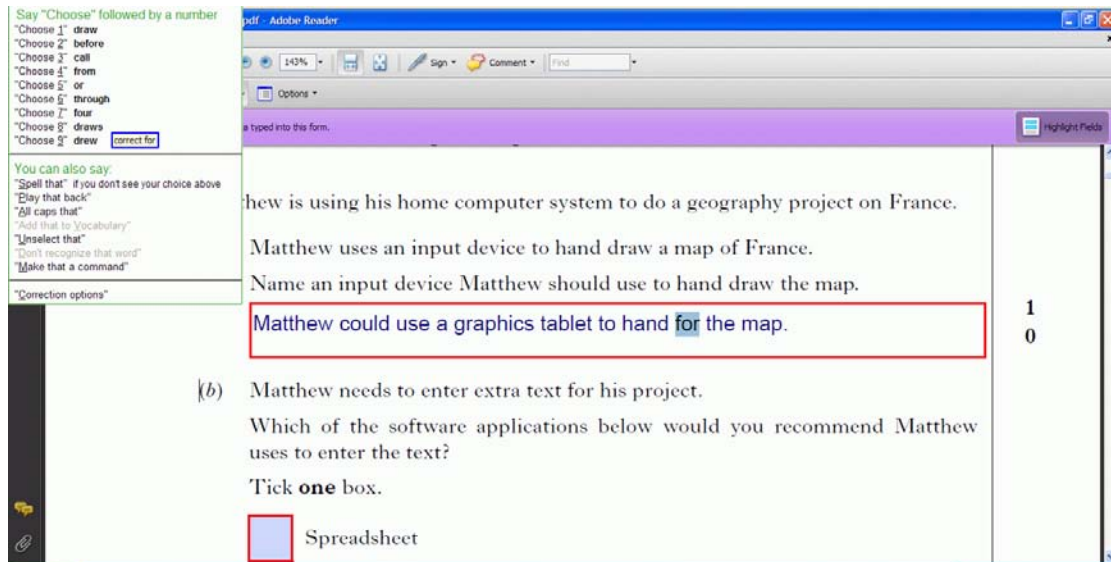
Say "Choose" followed by a number
"Choose 1" draw
"Choose 2" before
"Choose 3" call
"Choose 4" from
"Choose 5" or
"Choose 6" through
"Choose 7" four
"Choose 8" draws
"Choose 9" drew correct for

You can also say:
"Spell that" if you don't see your choice above
"Play that back"
"All caps that"
"Add that to Vocabulary"
"Unselect that"
"Don't recognize that word"
"Make that a command"

"Correction options"

pdf - Adobe Reader

143%

Sign

Comment

Find

Options

a typed into this form.

Highlight Fields

thew is using his home computer system to do a geography project on France.

Matthew uses an input device to hand draw a map of France.

Name an input device Matthew should use to hand draw the map.

Matthew could use a graphics tablet to hand for the map.

1
0

(b) Matthew needs to enter extra text for his project.

Which of the software applications below would you recommend Matthew uses to enter the text?

Tick **one** box.

Spreadsheet